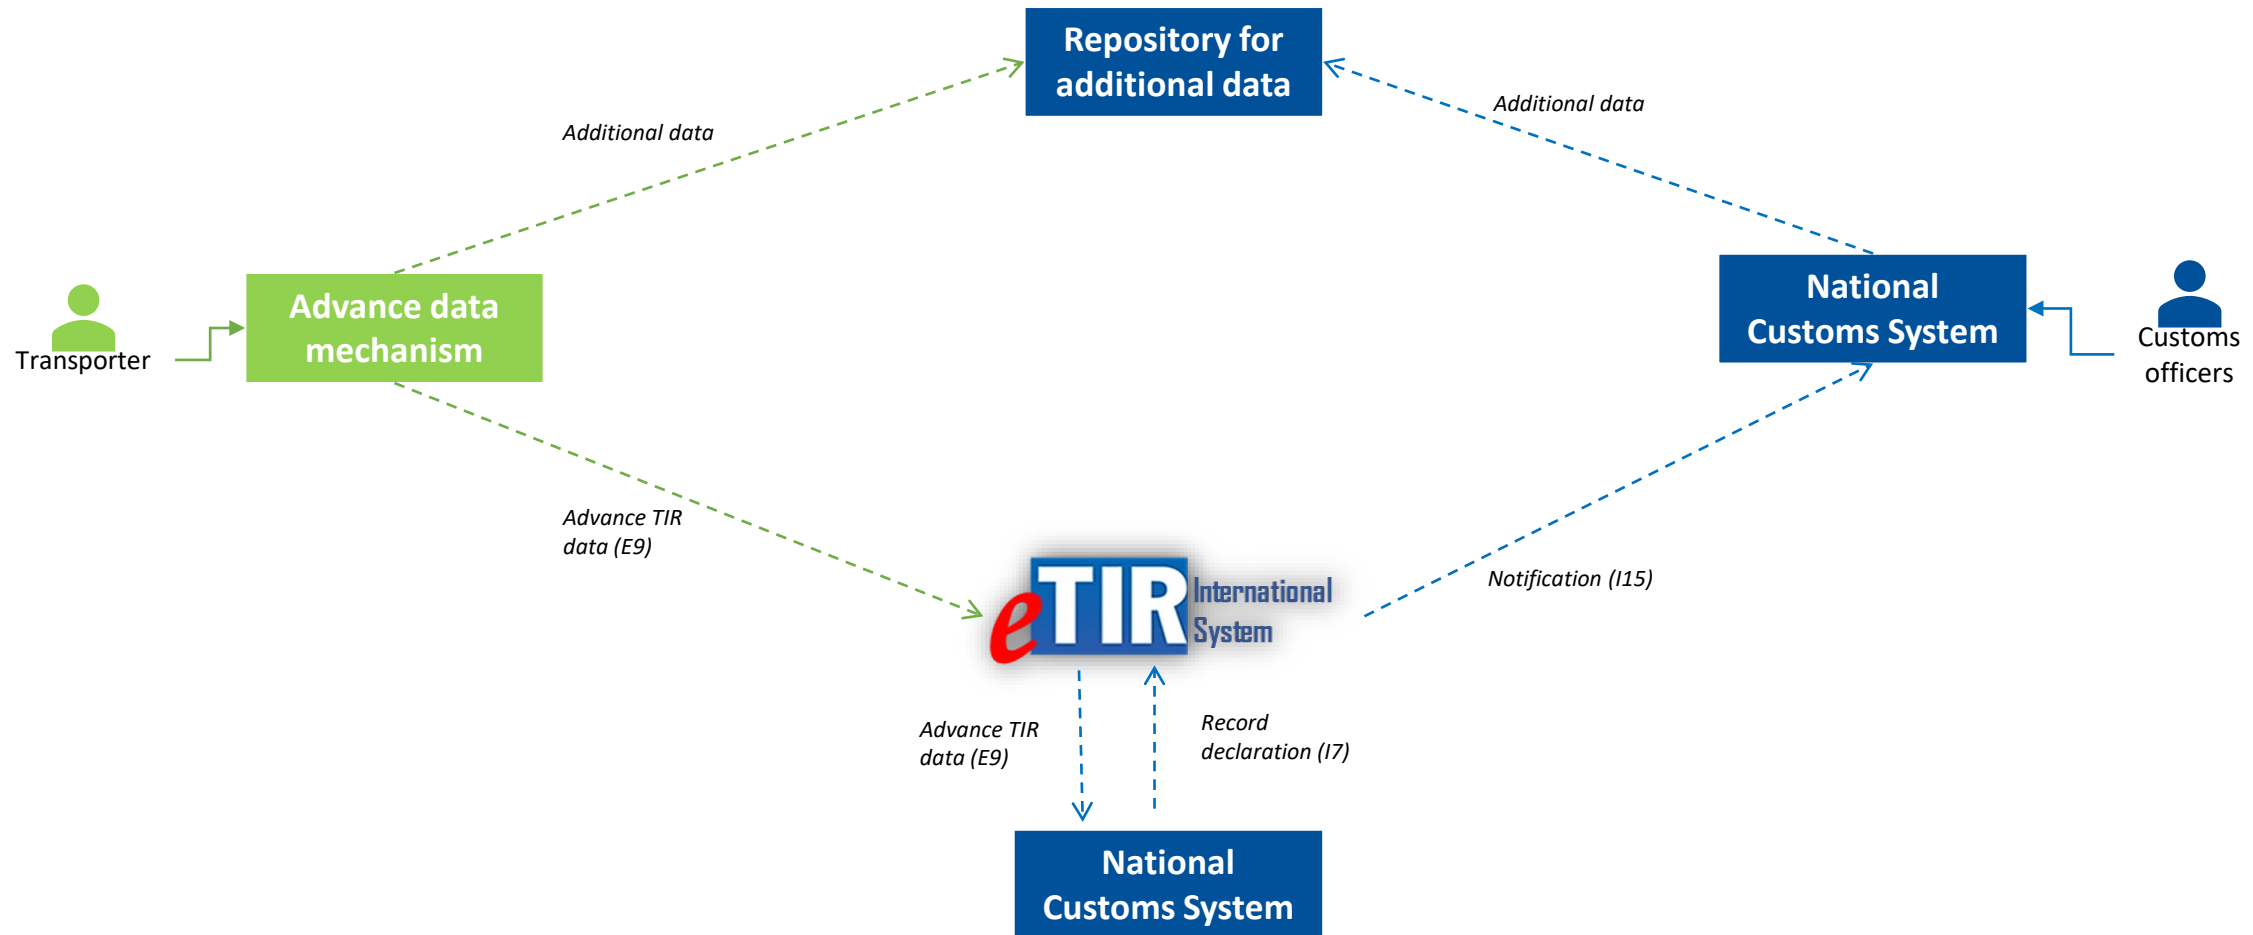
Repository for additional data

Additional data

Additional data

Transporter

Advance data mechanism

National Customs System

Customs officers

Advance TIR data (E9)

eTIR International System

Notification (I15)

Advance TIR data (E9)

Record declaration (I7)

National Customs System